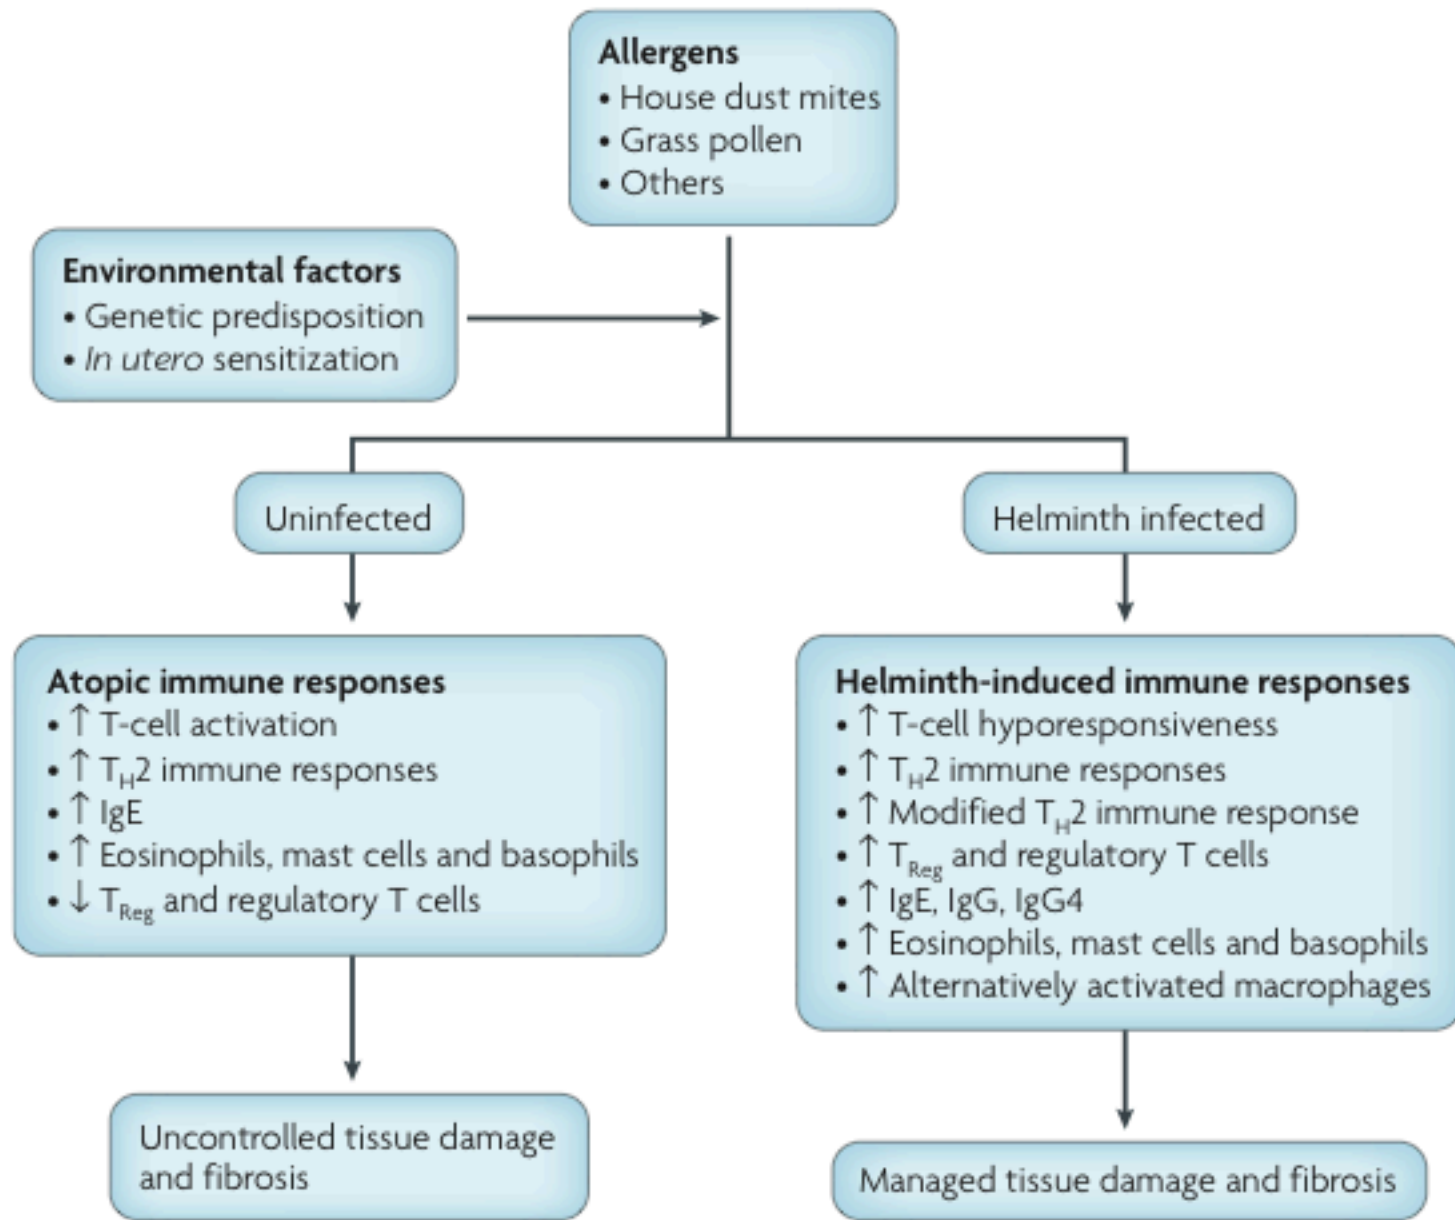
Allergens
• House dust mites
• Grass pollen
• Others

Environmental factors
• Genetic predisposition
• In utero sensitization

Uninfected

Helminth infected

Atopic immune responses
• ↑ T-cell activation
• ↑ $T_H2$ immune responses
• ↑ IgE
• ↑ Eosinophils, mast cells and basophils
• ↓ $T_{Reg}$ and regulatory T cells

Helminth-induced immune responses
• ↑ T-cell hyporesponsiveness
• ↑ $T_H2$ immune responses
• ↑ Modified $T_H2$ immune response
• ↑ $T_{Reg}$ and regulatory T cells
• ↑ IgE, IgG, IgG4
• ↑ Eosinophils, mast cells and basophils
• ↑ Alternatively activated macrophages

Uncontrolled tissue damage and fibrosis

Managed tissue damage and fibrosis